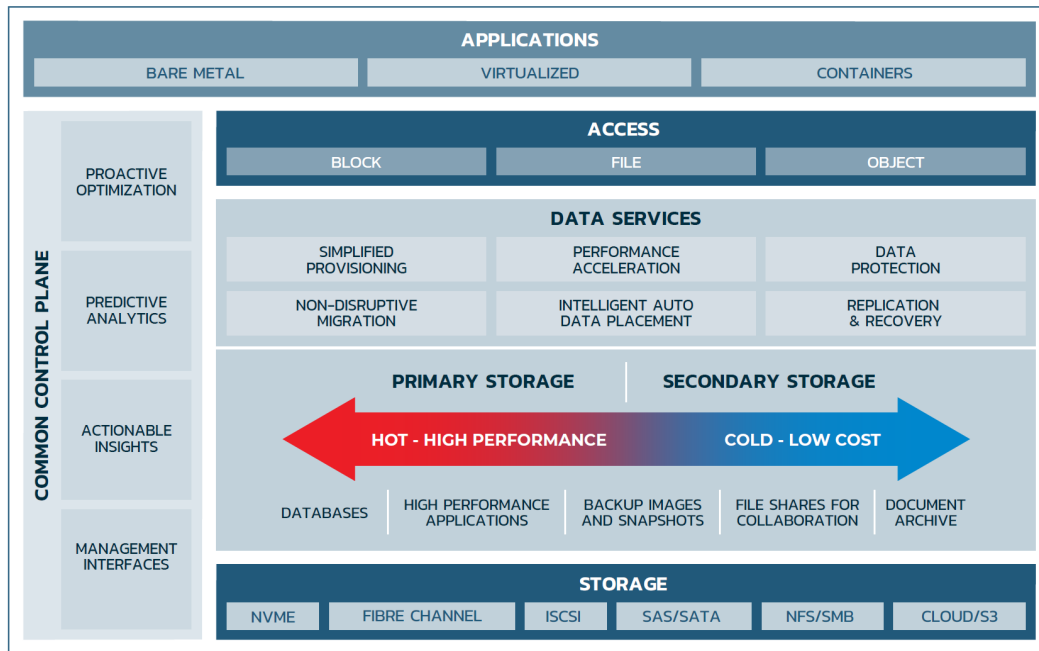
APPLICATIONS

BARE METAL

VIRTUALIZED

CONTAINERS

COMMON CONTROL PLANE

PROACTIVE OPTIMIZATION

PREDICTIVE ANALYTICS

ACTIONABLE INSIGHTS

MANAGEMENT INTERFACES

ACCESS

BLOCK

FILE

OBJECT

DATA SERVICES

SIMPLIFIED PROVISIONING

PERFORMANCE ACCELERATION

DATA PROTECTION

NON-DISRUPTIVE MIGRATION

INTELLIGENT AUTO DATA PLACEMENT

REPLICATION & RECOVERY

PRIMARY STORAGE

SECONDARY STORAGE

HOT - HIGH PERFORMANCE

COLD - LOW COST

DATABASES

HIGH PERFORMANCE APPLICATIONS

BACKUP IMAGES AND SNAPSHOTS

FILE SHARES FOR COLLABORATION

DOCUMENT ARCHIVE

STORAGE

NVME

FIBRE CHANNEL

ISCSI

SAS/SATA

NFS/SMB

CLOUD/S3